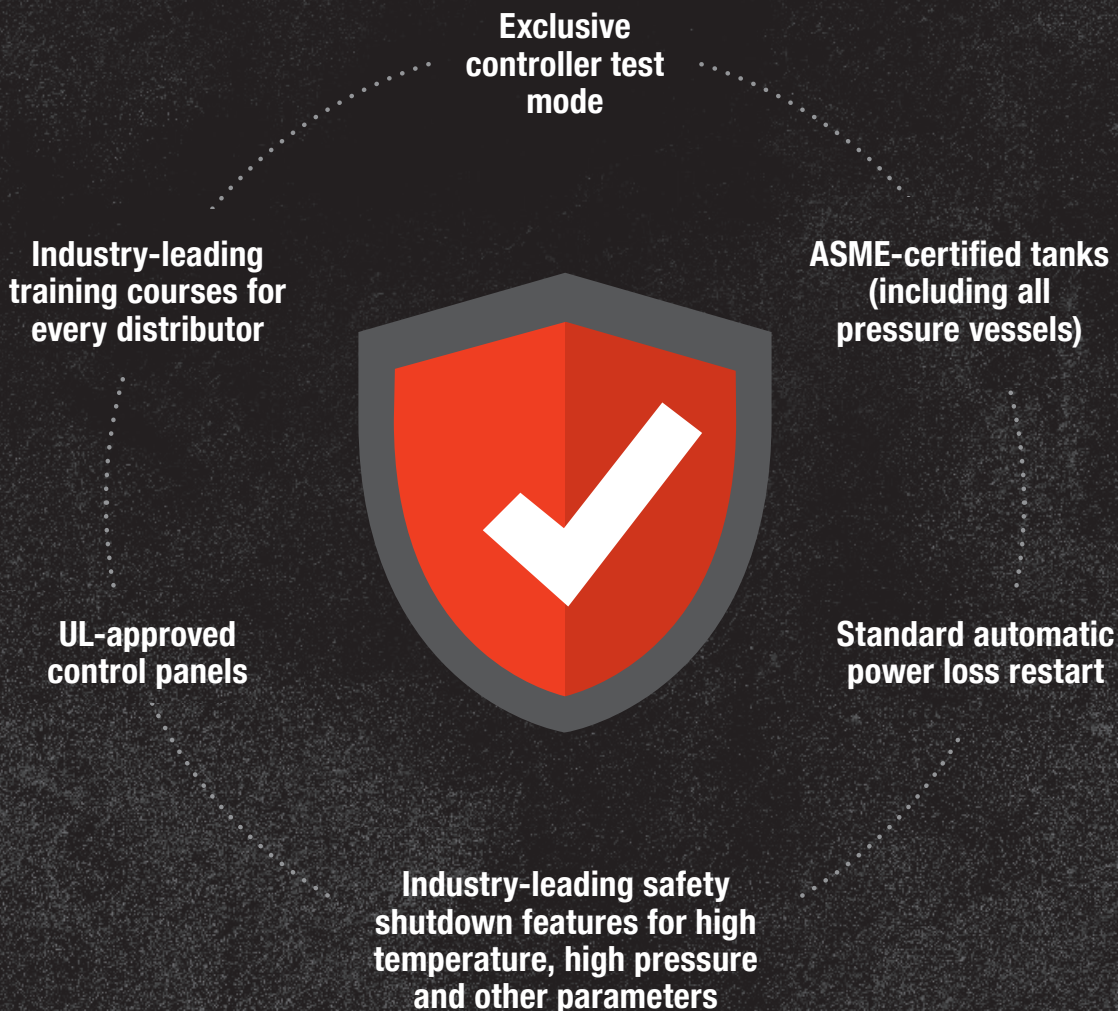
Exclusive controller test mode

ASME-certified tanks (including all pressure vessels)

Standard automatic power loss restart

Industry-leading safety shutdown features for high temperature, high pressure and other parameters

UL-approved control panels

Industry-leading training courses for every distributor